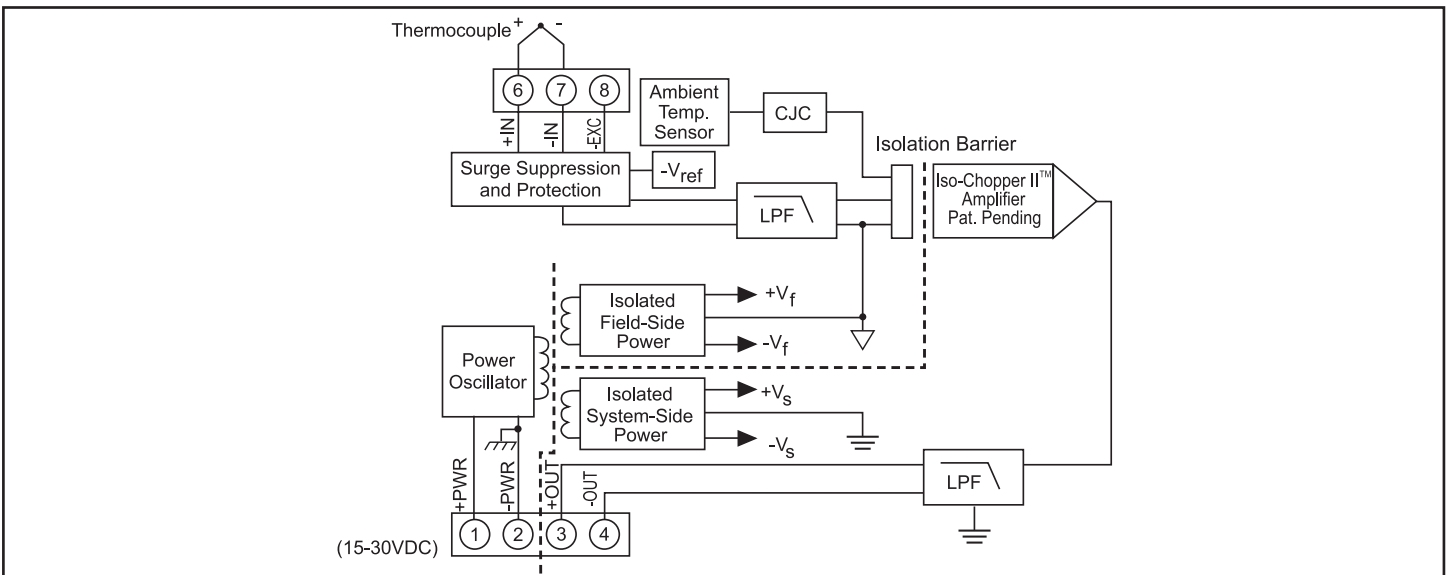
Thermocouple + -

6 7 8

+IN -IN -EXC

Ambient Temp. Sensor

CJC

Isolation Barrier

Surge Suppression and Protection

$-V_{ref}$

LPF

Iso-Chopper II™ Amplifier Pat. Pending

Isolated Field-Side Power

$+V_f$

$-V_f$

Power Oscillator

Isolated System-Side Power

$+V_s$

$-V_s$

+PWR -PWR +OUT -OUT

LPF

1 2 3 4

(15-30VDC)